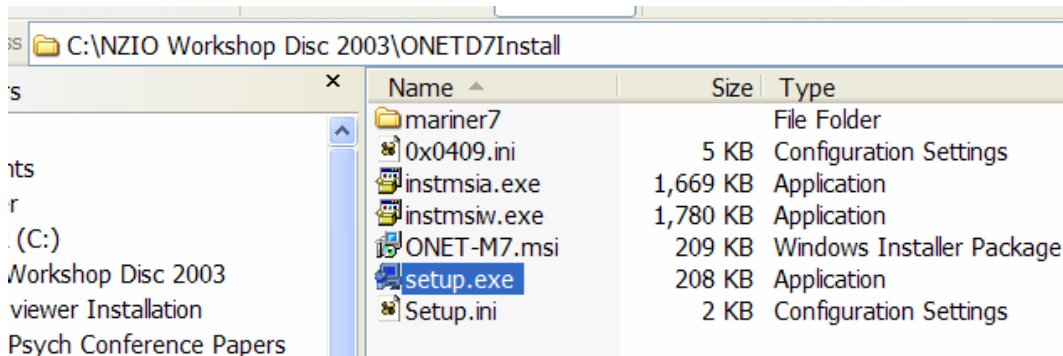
ss C:\NZIO Workshop Disc 2003\ONETD7Install

rs ×

nts
r
(C:)
Workshop Disc 2003
viewer Installation
Psych Conference Papers

| Name | Size | Type |
|---|---|---|
| mariner7 | | File Folder |
| 0x0409.ini | 5 KB | Configuration Settings |
| instmsia.exe | 1,669 KB | Application |
| instmsiw.exe | 1,780 KB | Application |
| ONET-M7.msi | 209 KB | Windows Installer Package |
| setup.exe | 208 KB | Application |
| Setup.ini | 2 KB | Configuration Settings |